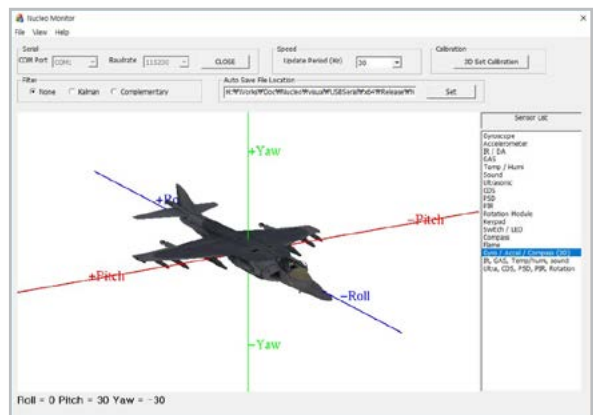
Nucleo Monitor

File View Help

Serial
COM Port COM1 Baudrate 115200 CLOSE

Speed
Update Period (ms) 30

Calibration
3D Set Calibration

Filter
None Kalman Complementary

Auto Save File Location
H:₩Work₩Doc₩Nucleo₩visual₩USBSerial₩x64₩Release₩ Set

Sensor List
Gyroscope
Accelerometer
IR / DA
GAS
Temp / Humi
Sound
Ultrasonic
CDS
PSD
PIR
Rotation Module
Keypad
Switch / LED
Compass
Flame
Gyro / Accel / Compass (3D)
IR, GAS, Temp/Humi, sound
Ultra, CDS, PSD, PIR, Rotation

+Yaw
+Ro
-Pitch
+Pitch
-Roll
-Yaw

Roll = 0 Pitch = 30 Yaw = -30